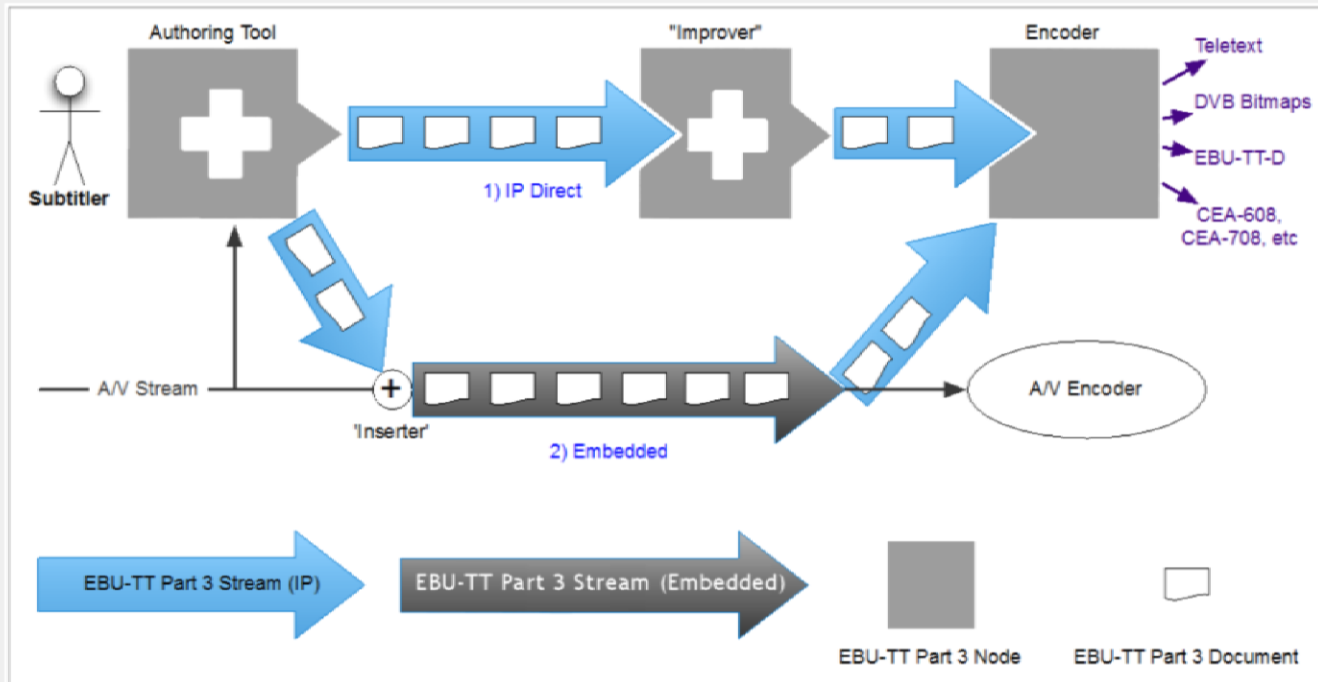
Authoring Tool

"Improver"

Encoder

Teletext

DVB Bitmaps

EBU-TT-D

CEA-608, CEA-708, etc

Subtitler

1) IP Direct

A/V Stream

+

'Inserter'

2) Embedded

A/V Encoder

EBU-TT Part 3 Stream (IP)

EBU-TT Part 3 Stream (Embedded)

EBU-TT Part 3 Node

EBU-TT Part 3 Document